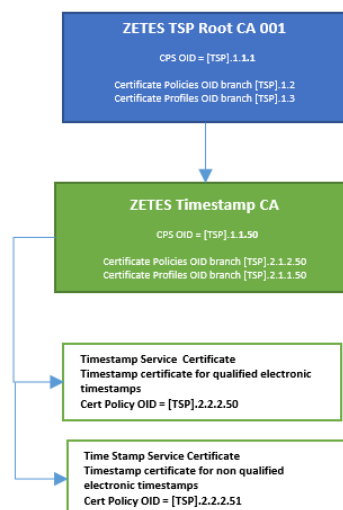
ZETES TSP Root CA 001

CPS OID = [TSP].1.1.1

Certificate Policies OID branch [TSP].1.2
Certificate Profiles OID branch [TSP].1.3

ZETES Timestamp CA

CPS OID = [TSP].1.1.50

Certificate Policies OID branch [TSP].2.1.2.50
Certificate Profiles OID branch [TSP].2.1.1.50

Timestamp Service Certificate
Timestamp certificate for qualified electronic timestamps
Cert Policy OID = [TSP].2.2.2.50

Time Stamp Service Certificate
Timestamp certificate for non qualified electronic timestamps
Cert Policy OID = [TSP].2.2.2.51